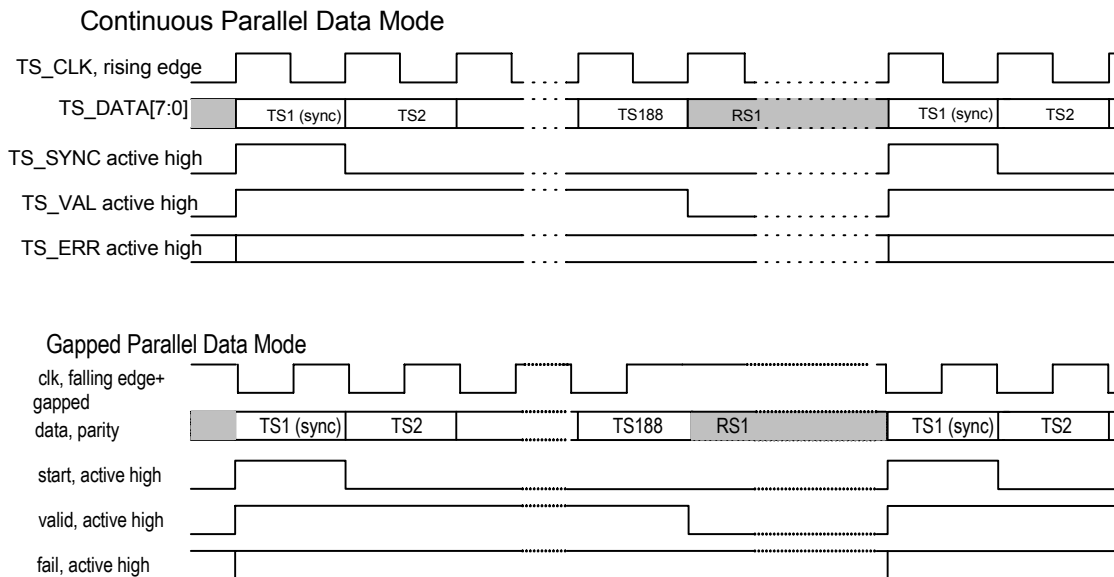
Continuous Parallel Data Mode

TS_CLK, rising edge

TS_DATA[7:0]

TS1 (sync)

TS2

TS188

RS1

TS1 (sync)

TS2

TS_SYNC active high

TS_VAL active high

TS_ERR active high

Gapped Parallel Data Mode

clk, falling edge+ gapped

data, parity

TS1 (sync)

TS2

TS188

RS1

TS1 (sync)

TS2

start, active high

valid, active high

fail, active high